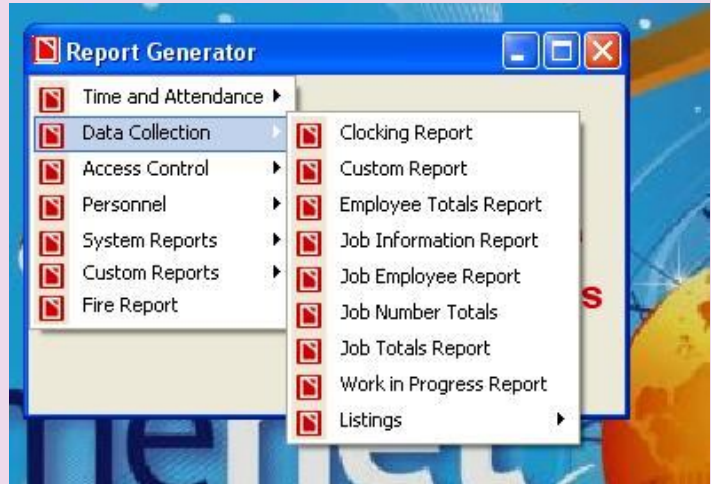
Report Generator

Time and Attendance
Data Collection
Access Control
Personnel
System Reports
Custom Reports
Fire Report

Clocking Report
Custom Report
Employee Totals Report
Job Information Report
Job Employee Report
Job Number Totals
Job Totals Report
Work in Progress Report
Listings

s
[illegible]